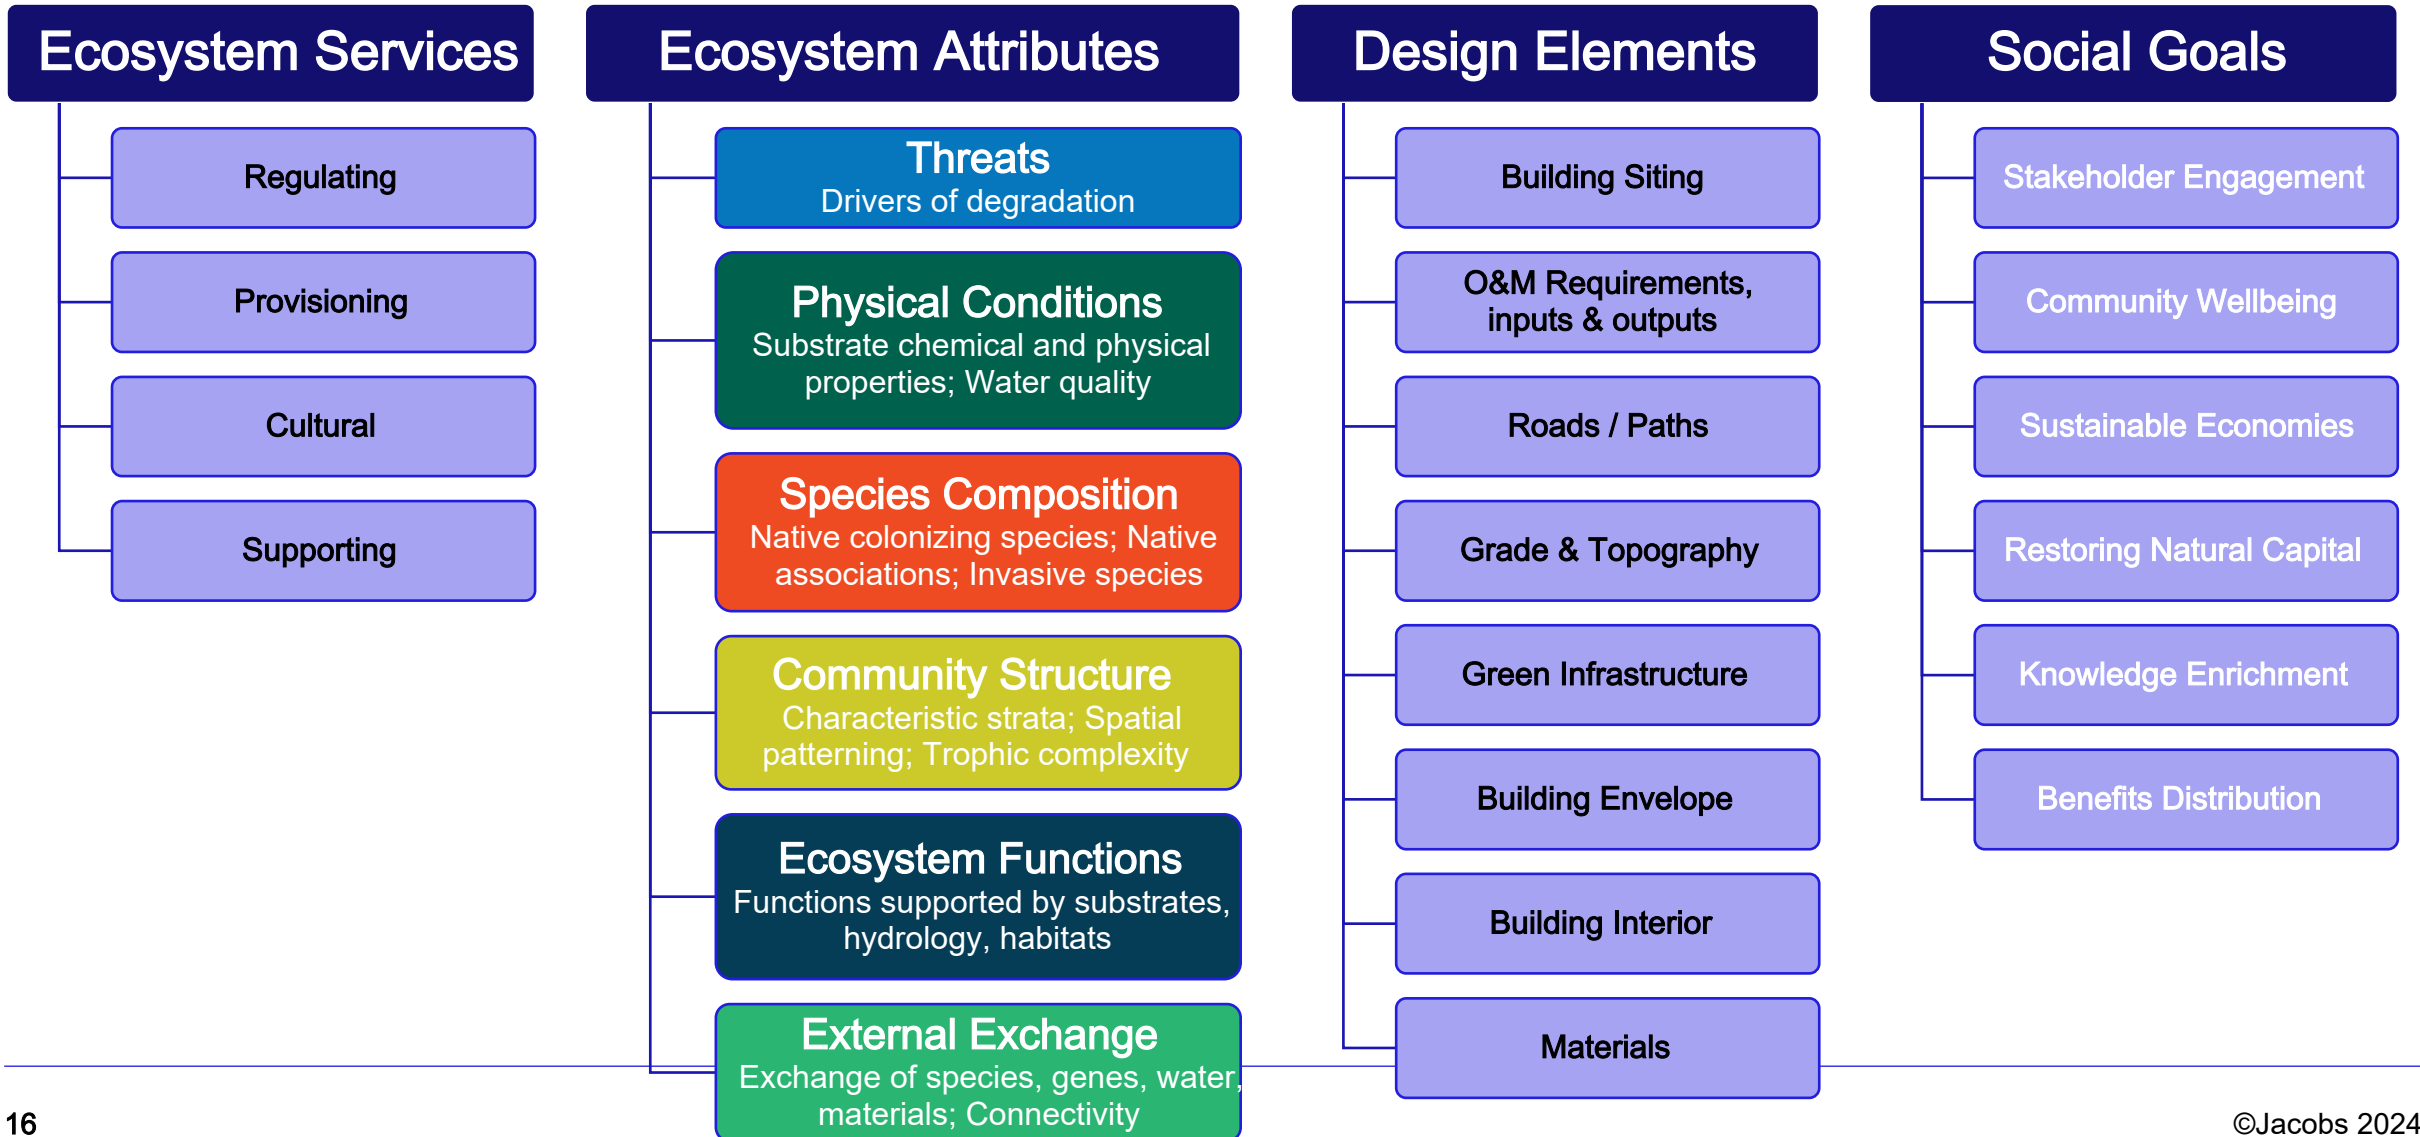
Ecosystem Services

Regulating

Provisioning

Cultural

Supporting

Ecosystem Attributes

Threats
Drivers of degradation

Physical Conditions
Substrate chemical and physical properties; Water quality

Species Composition
Native colonizing species; Native associations; Invasive species

Community Structure
Characteristic strata; Spatial patterning; Trophic complexity

Ecosystem Functions
Functions supported by substrates, hydrology, habitats

External Exchange
Exchange of species, genes, water, materials; Connectivity

Design Elements

Building Siting

O&M Requirements, inputs & outputs

Roads / Paths

Grade & Topography

Green Infrastructure

Building Envelope

Building Interior

Materials

Social Goals

Stakeholder Engagement

Community Wellbeing

Sustainable Economies

Restoring Natural Capital

Knowledge Enrichment

Benefits Distribution

16

©Jacobs 2024